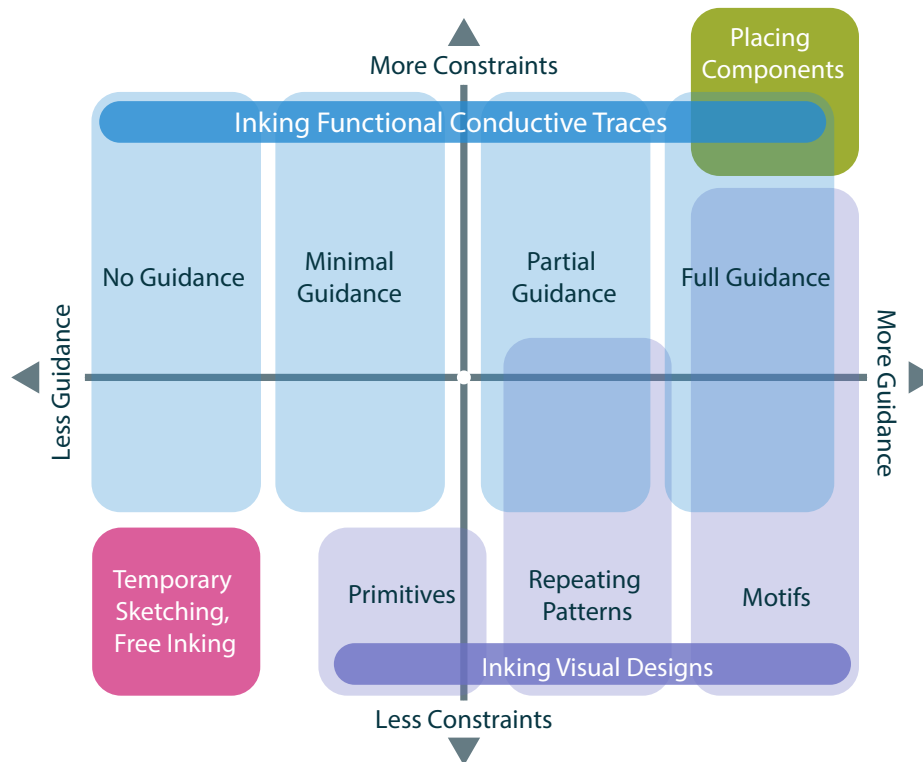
More Constraints

Placing Components

Inking Functional Conductive Traces

No Guidance

Minimal Guidance

Partial Guidance

Full Guidance

Less Guidance

More Guidance

Temporary Sketching, Free Inking

Primitives

Repeating Patterns

Motifs

Inking Visual Designs

Less Constraints